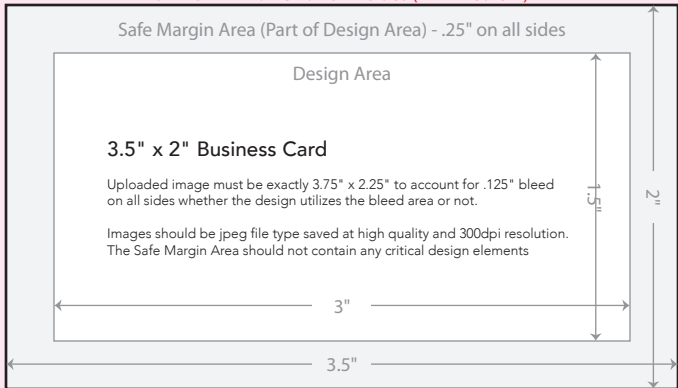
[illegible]

Safe Margin Area (Part of Design Area) - .25" on all sides

Design Area

3.5" x 2" Business Card

Uploaded image must be exactly 3.75" x 2.25" to account for .125" bleed on all sides whether the design utilizes the bleed area or not.

Images should be jpeg file type saved at high quality and 300dpi resolution. The Safe Margin Area should not contain any critical design elements

1.5"

2"

3"

3.5"